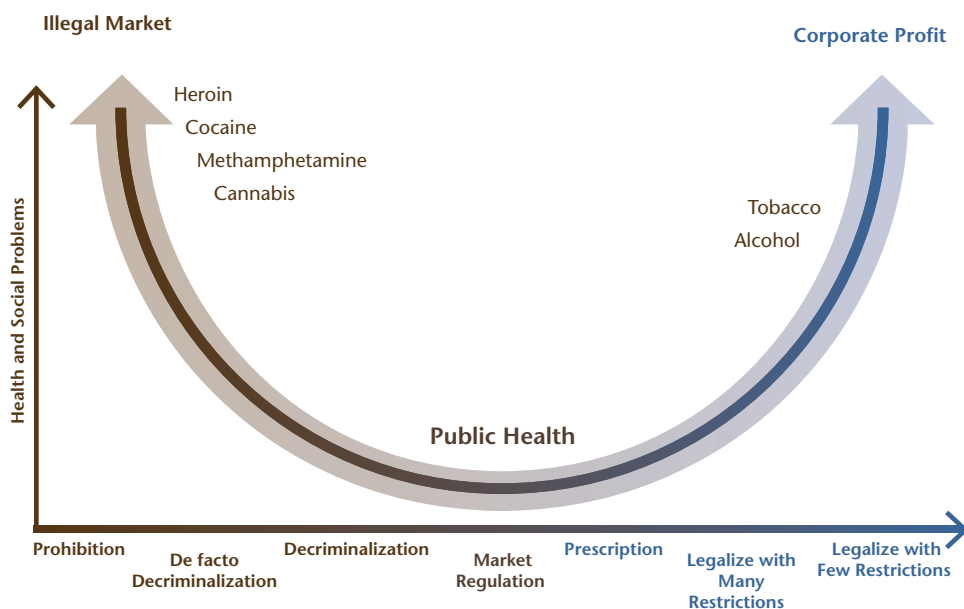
Illegal Market

Corporate Profit

Heroin
Cocaine
Methamphetamine
Cannabis

Tobacco
Alcohol

Health and Social Problems

Public Health

Prohibition

De facto Decriminalization

Decriminalization

Market Regulation

Prescription

Legalize with Many Restrictions

Legalize with Few Restrictions